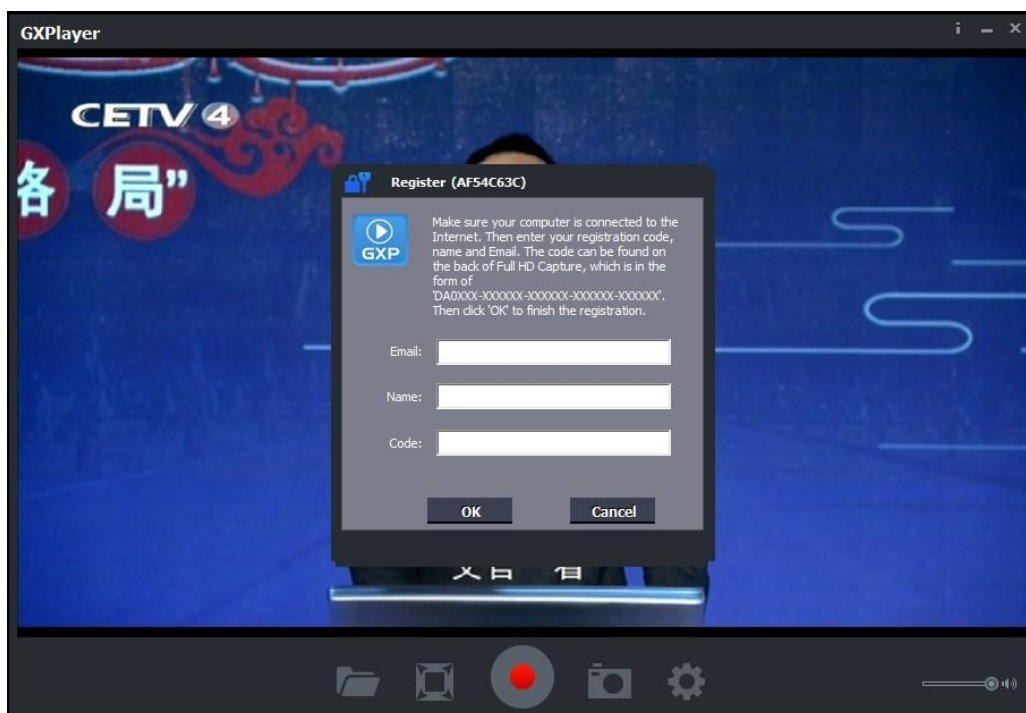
GXPlayer

i – ×

CETV 4

各 局"

Register (AF54C63C)

GXP

Make sure your computer is connected to the Internet. Then enter your registration code, name and Email. The code can be found on the back of Full HD Capture, which is in the form of 'DA0XXX-XXXXXX-XXXXXX-XXXXXX-XXXXXX'. Then click 'OK' to finish the registration.

Email:

Name:

Code:

OK

Cancel